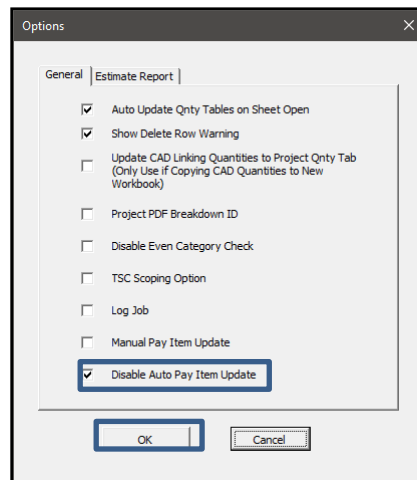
Options

General | Estimate Report

Auto Update Qnty Tables on Sheet Open

Show Delete Row Warning

Update CAD Linking Quantities to Project Qnty Tab (Only Use if Copying CAD Quantities to New Workbook)

Project PDF Breakdown ID

Disable Even Category Check

TSC Scoping Option

Log Job

Manual Pay Item Update

Disable Auto Pay Item Update

OK

Cancel